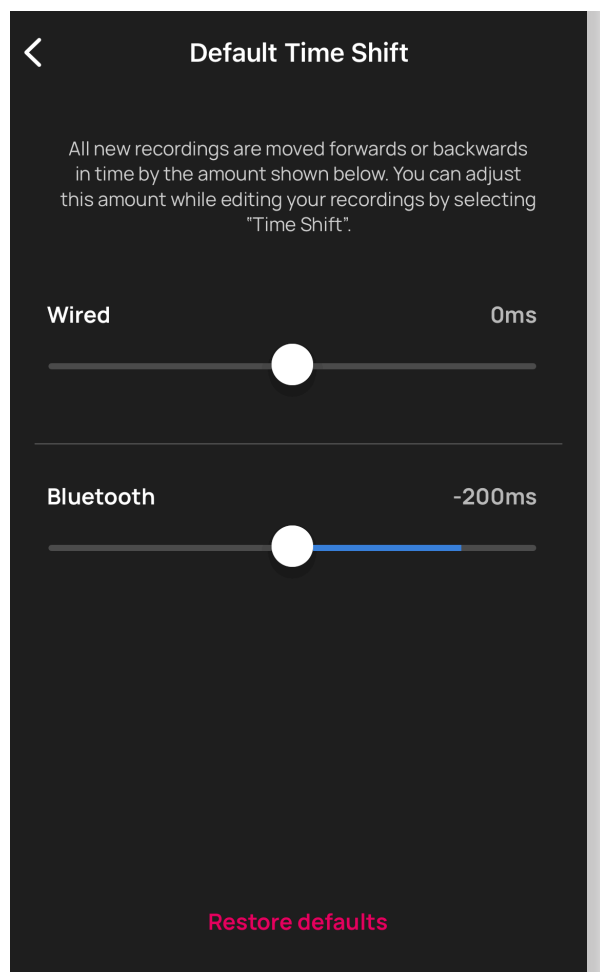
Default Time Shift

All new recordings are moved forwards or backwards in time by the amount shown below. You can adjust this amount while editing your recordings by selecting "Time Shift".

Wired

0ms

Bluetooth

-200ms

Restore defaults